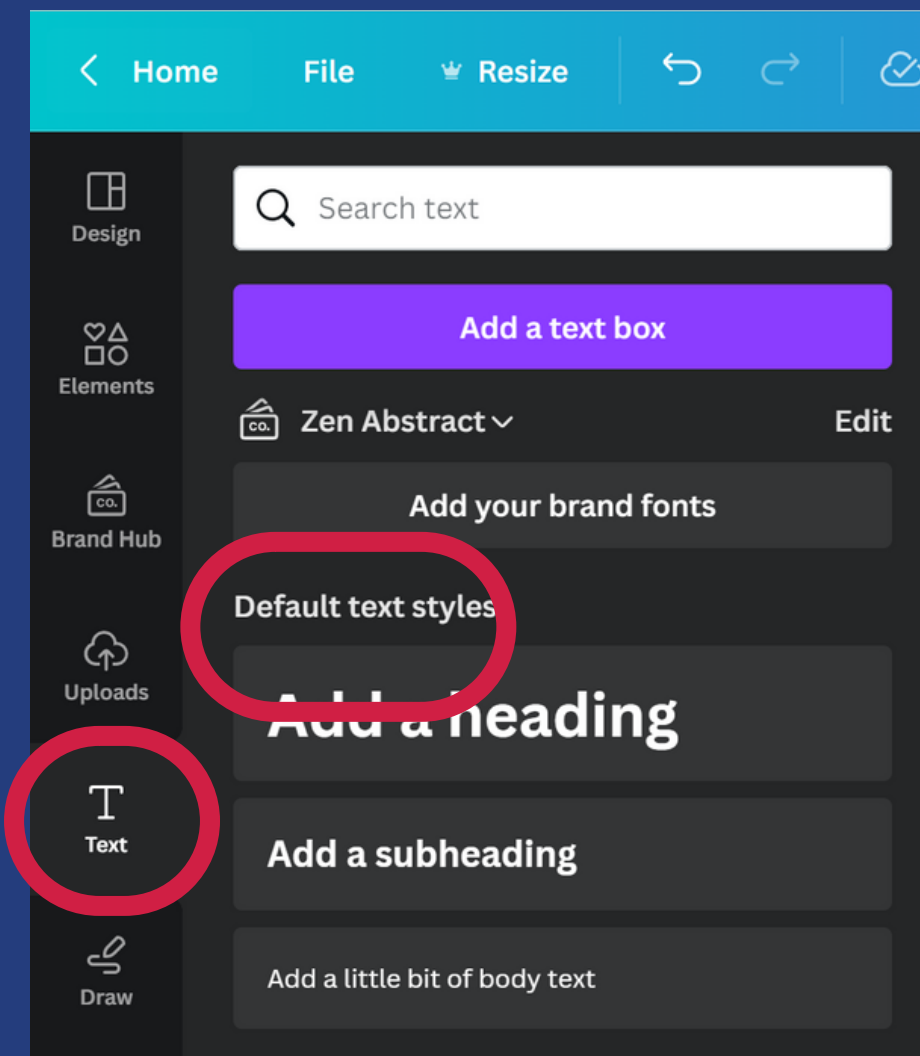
Home File Resize

Design

Elements

Brand Hub

Uploads

Text

Draw

Search text

Add a text box

Zen Abstract

Edit

Add your brand fonts

Default text styles

Add a heading

Add a subheading

Add a little bit of body text